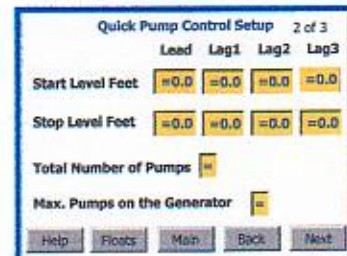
Quick Pump Control Setup 2 of 3

| | Lead | Lag1 | Lag2 | Lag3 |
|---|---|---|---|---|
| Start Level Feet | =0.0 | =0.0 | =0.0 | =0.0 |
| Stop Level Feet | =0.0 | =0.0 | =0.0 | =0.0 |

Total Number of Pumps =

Max. Pumps on the Generator =

Help Floats Main Back Next